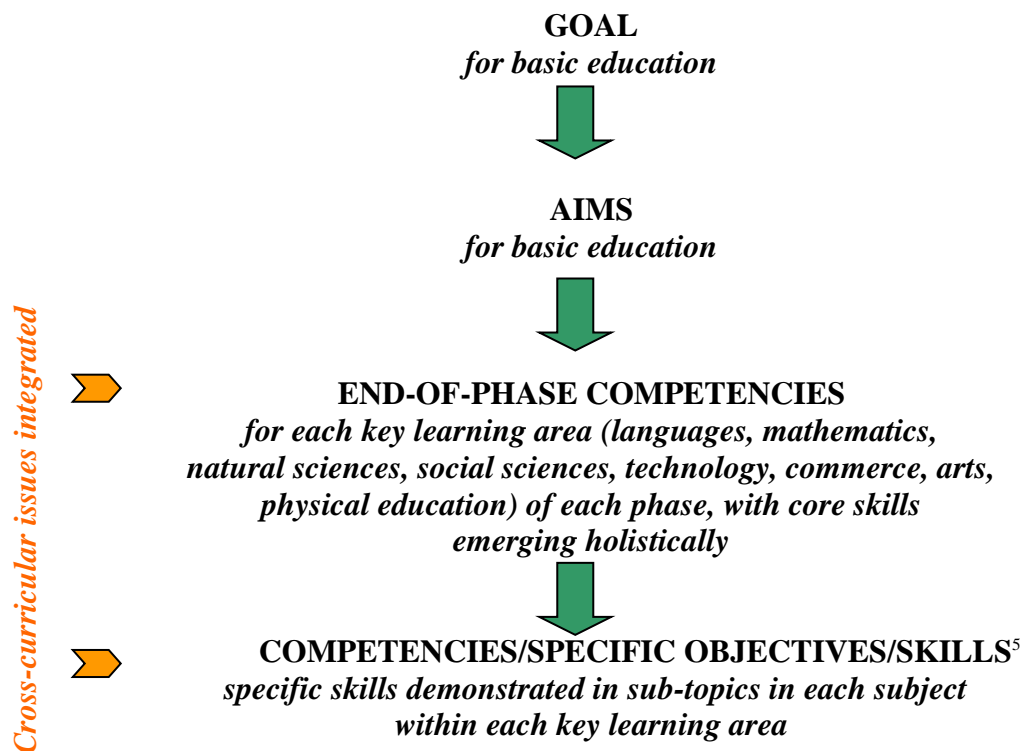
Cross-curricular issues integrated

GOAL
for basic education

AIMS
for basic education

END-OF-PHASE COMPETENCIES
for each key learning area (languages, mathematics, natural sciences, social sciences, technology, commerce, arts, physical education) of each phase, with core skills emerging holistically

COMPETENCIES/SPECIFIC OBJECTIVES/SKILLS$^5$
specific skills demonstrated in sub-topics in each subject within each key learning area